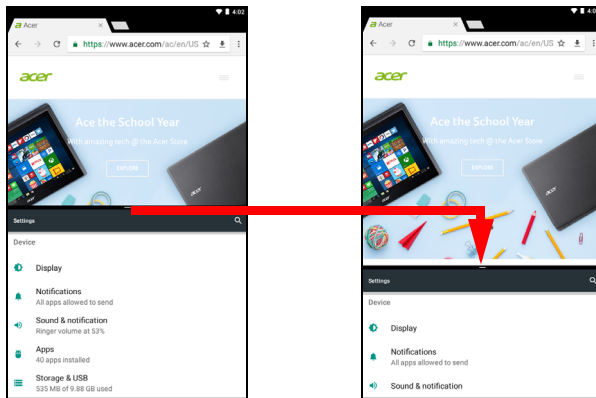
4:02
Acer
https://www.acer.com/ac/en/US
acer
Ace the School Year
With amazing tech @ the Acer Store
EXPLORE
Settings
Device
Display
Notifications
All apps allowed to send
Sound & notification
Ringer volume at 53%
Apps
40 apps installed
Storage & USB
535 MB of 9.88 GB used

4:0
Acer
https://www.acer.com/ac/en/US
acer
Ace the School Year
With amazing tech @ the Acer Store
EXPLORE
Settings
Device
Display
Notifications
All apps allowed to send
Sound & notification